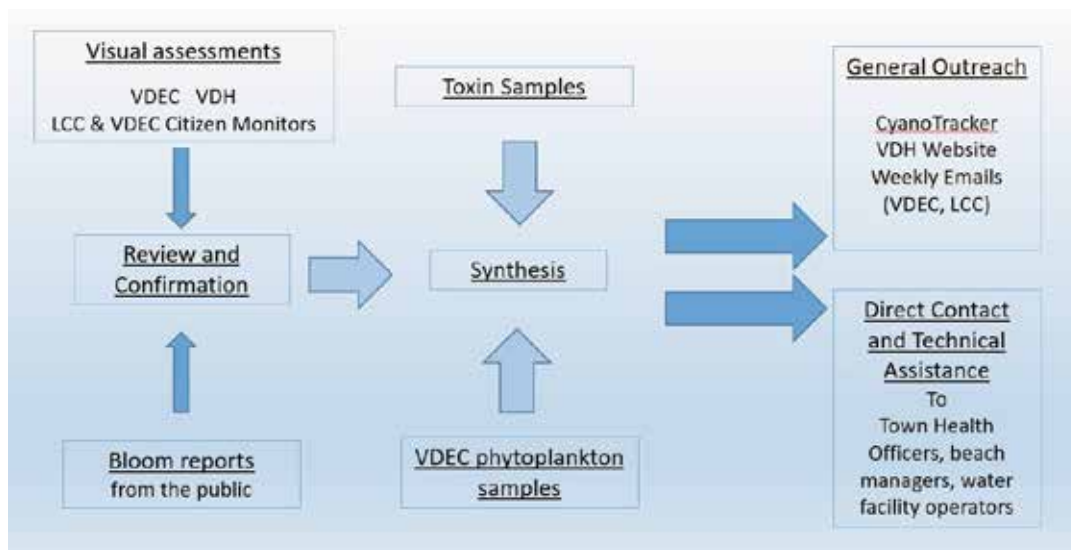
Visual assessments
VDEC VDH
LCC & VDEC Citizen Monitors

Review and Confirmation

Bloom reports
from the public

Toxin Samples

Synthesis

VDEC phytoplankton samples

General Outreach

CyanoTracker
VDH Website
Weekly Emails
(VDEC, LCC)

Direct Contact and Technical Assistance
To
Town Health Officers, beach managers, water facility operators